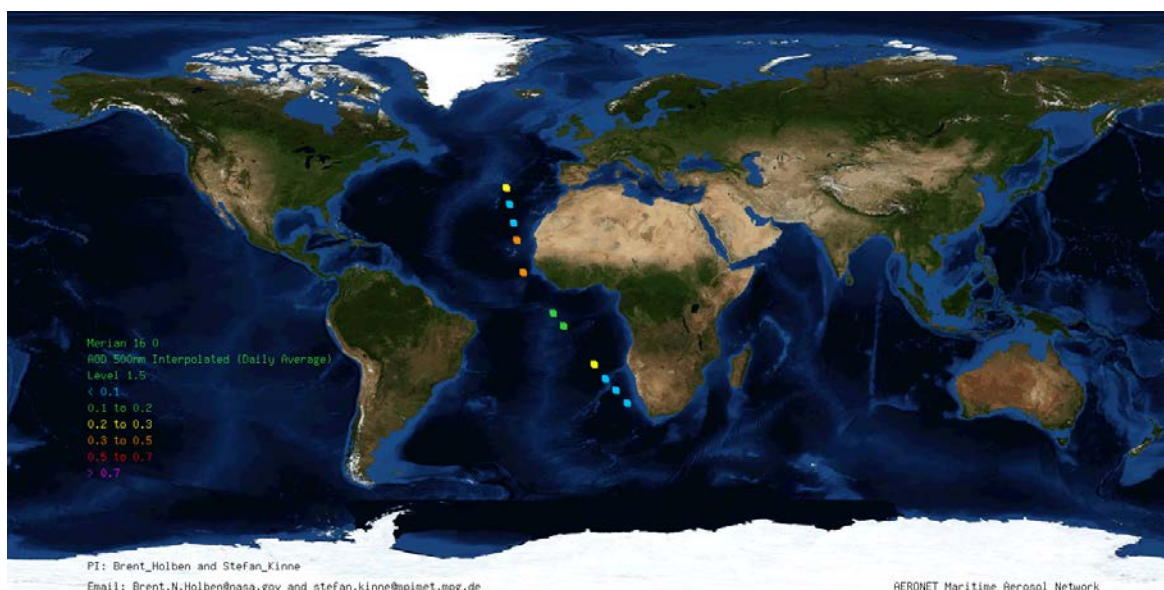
Merian 16 0
AOD 500nm Interpolated (Daily Average)
Level 1.5
< 0.1
0.1 to 0.2
0.2 to 0.3
0.3 to 0.5
0.5 to 0.7
> 0.7

PI: Brent_Holben and Stefan_Kinne
Email: Brent.N.Holben@nasa.gov and stefan.kinne@mpimet.mpg.de

AERONET Maritime Aerosol Network